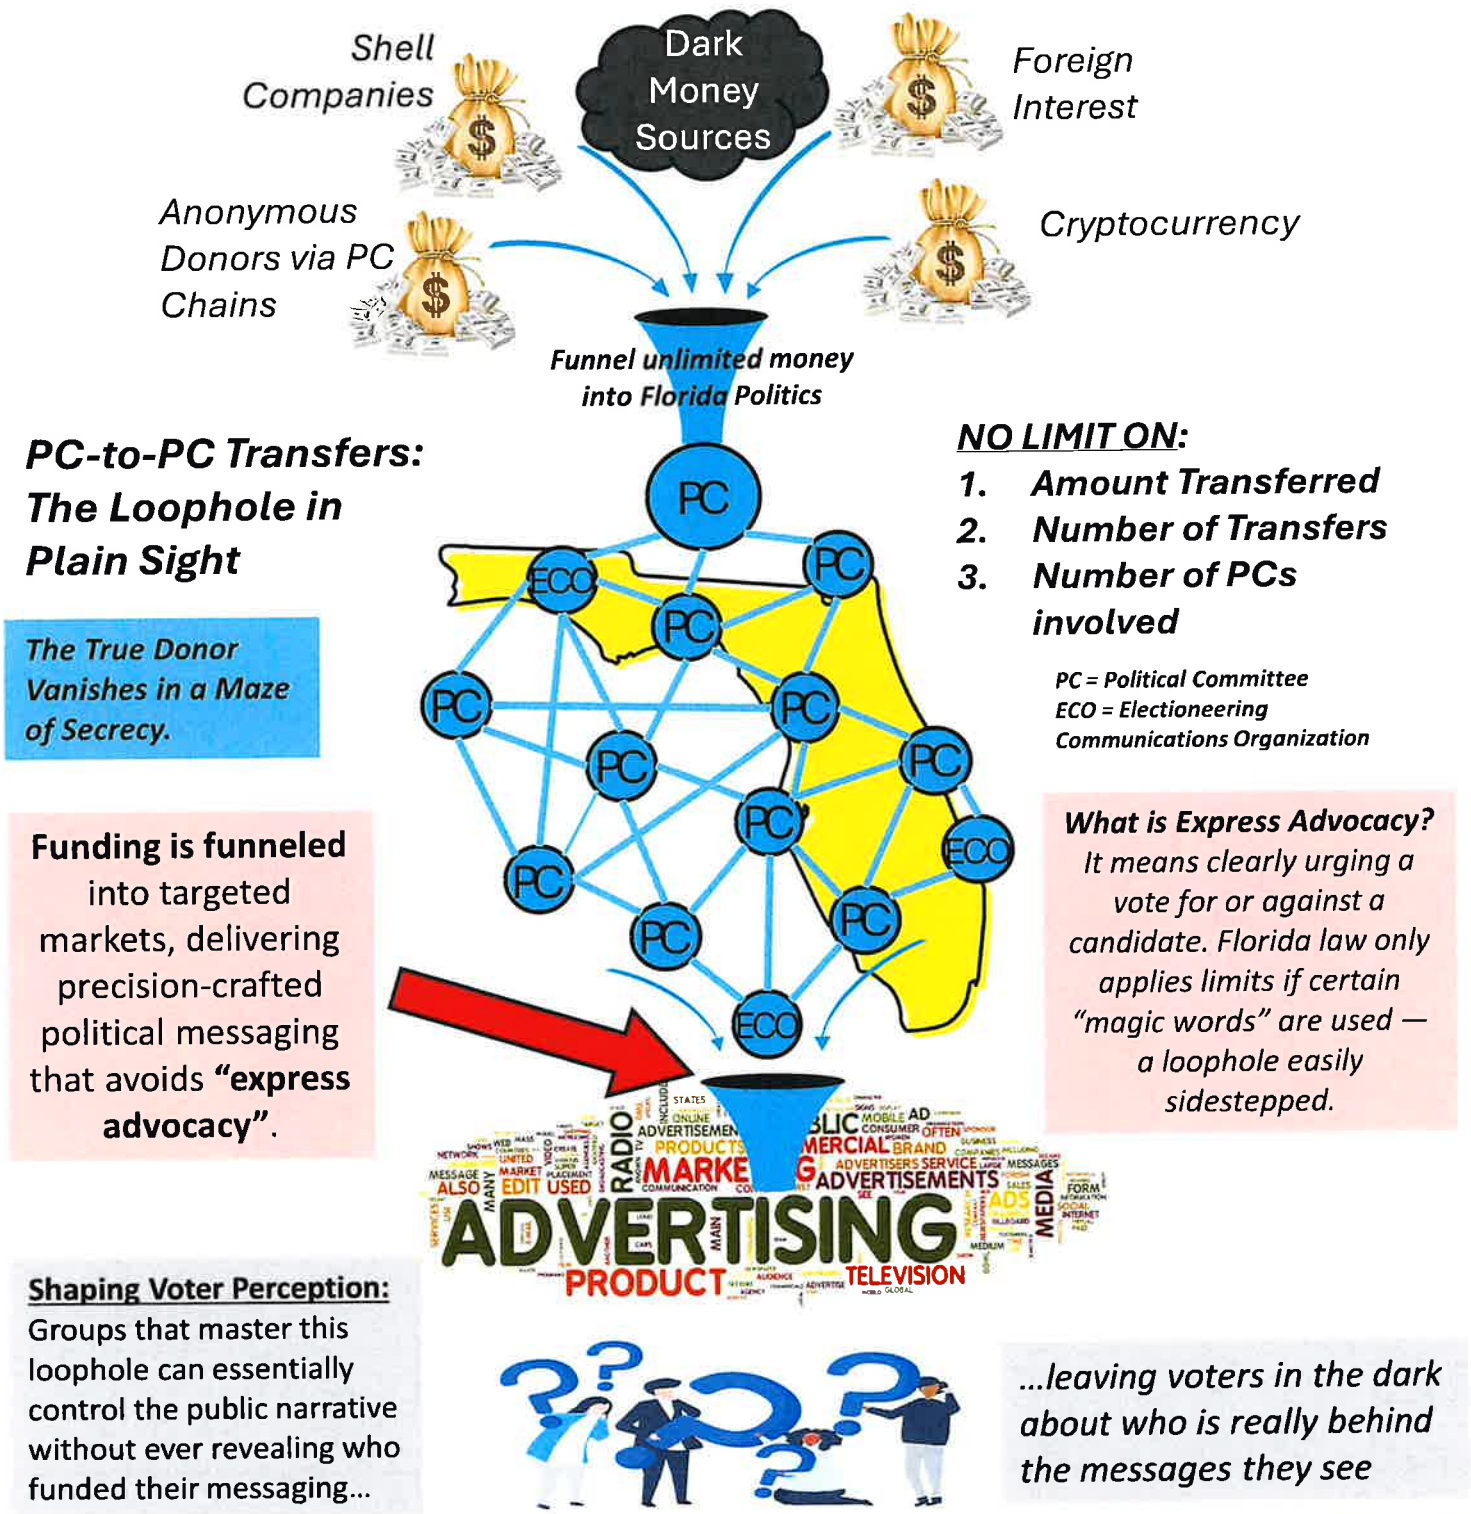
Shell Companies

Dark Money Sources

Foreign Interest

Anonymous Donors via PC Chains

Cryptocurrency

Funnel unlimited money into Florida Politics

PC-to-PC Transfers: The Loophole in Plain Sight

The True Donor Vanishes in a Maze of Secrecy.

NO LIMIT ON:
1. Amount Transferred
2. Number of Transfers
3. Number of PCs involved

PC = Political Committee
ECO = Electioneering Communications Organization

PC
ECO
PC
PC
PC
PC
PC
PC
PC
ECO
PC
PC
PC
ECO

Funding is funneled into targeted markets, delivering precision-crafted political messaging that avoids "express advocacy".

What is Express Advocacy? It means clearly urging a vote for or against a candidate. Florida law only applies limits if certain "magic words" are used — a loophole easily sidestepped.

ADVERTISING PRODUCT TELEVISION MARKETING ADVERTISEMENTS RADIO MEDIA ADS EDIT USED ALSO PUBLIC COMMERCIAL BRAND PRODUCTS ADVERTISERS SERVICE MESSAGES ONLINE ADVERTISEMENT STATES MARKET

Shaping Voter Perception: Groups that master this loophole can essentially control the public narrative without ever revealing who funded their messaging...

...leaving voters in the dark about who is really behind the messages they see